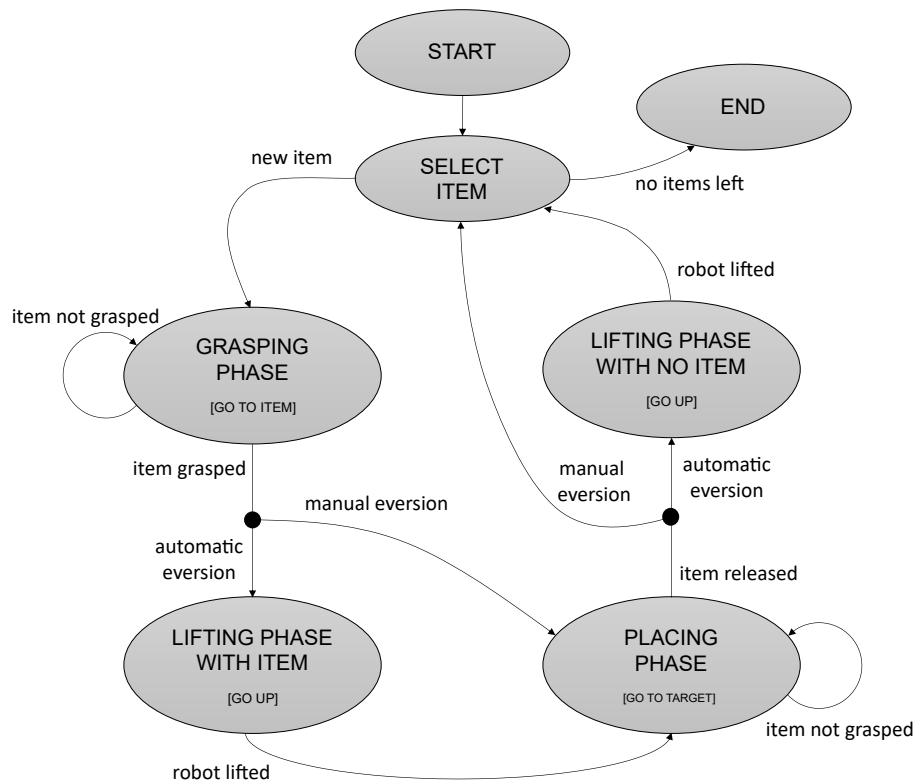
START

END

new item

SELECT ITEM

no items left

robot lifted

item not grasped

GRASPING PHASE

[GO TO ITEM]

LIFTING PHASE WITH NO ITEM

[GO UP]

manual eversion

automatic eversion

item grasped

manual eversion

automatic eversion

item released

LIFTING PHASE WITH ITEM

[GO UP]

PLACING PHASE

[GO TO TARGET]

item not grasped

robot lifted